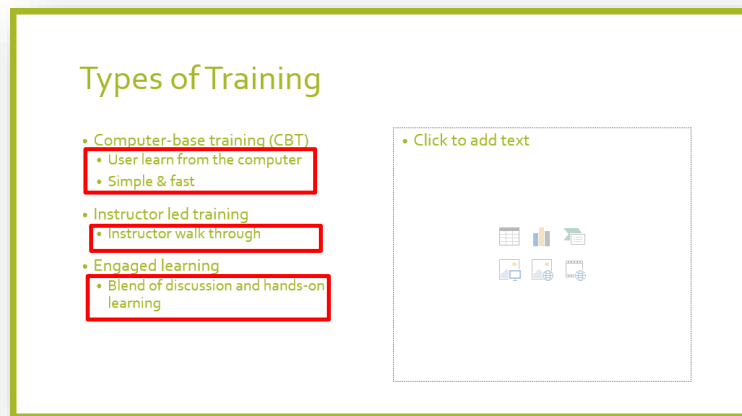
Types of Training

- Computer-base training (CBT)
  - User learn from the computer
  - Simple & fast
- Instructor led training
  - Instructor walk through
- Engaged learning
  - Blend of discussion and hands-on learning

- Click to add text